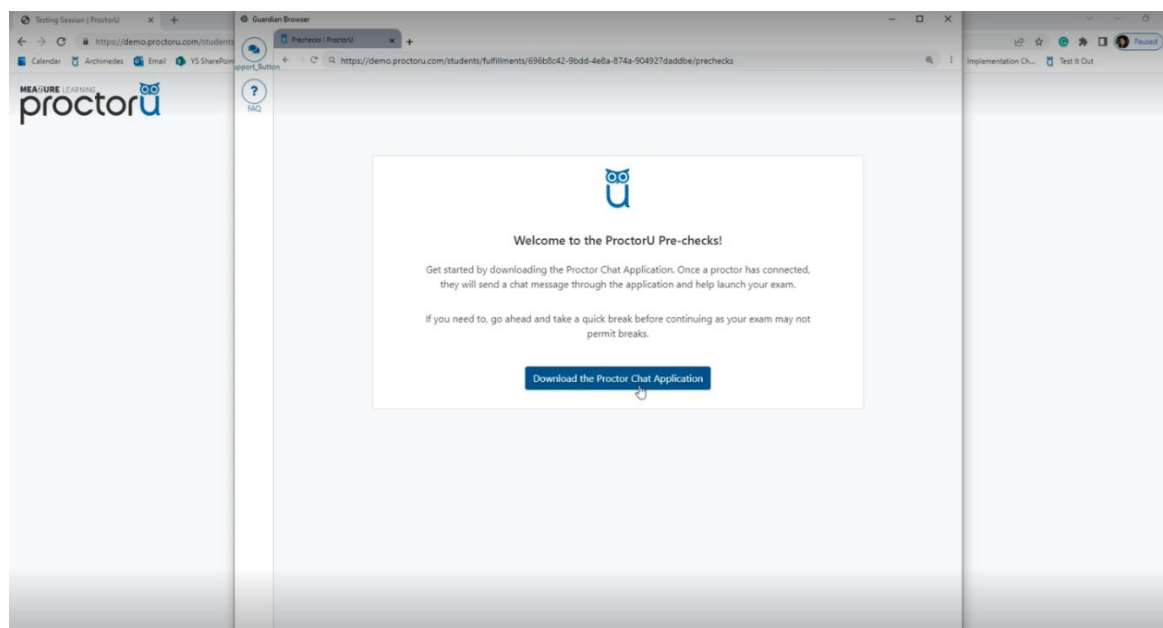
Testing Session | ProctorU × +
https://demo.proctoru.com/students
Calendar Archimedes Email YS SharePoint
MEASURE LEARNING proctorU

Guardian Browser
Support_Button
FAQ
Prechecks | ProctorU × +
https://demo.proctoru.com/students/fulfillments/696b8c42-9bdd-4e8a-874a-904927daddbe/prechecks

Paused
Implementation Ch... Test It Out

Welcome to the ProctorU Pre-checks!

Get started by downloading the Proctor Chat Application. Once a proctor has connected, they will send a chat message through the application and help launch your exam.

If you need to, go ahead and take a quick break before continuing as your exam may not permit breaks.

Download the Proctor Chat Application